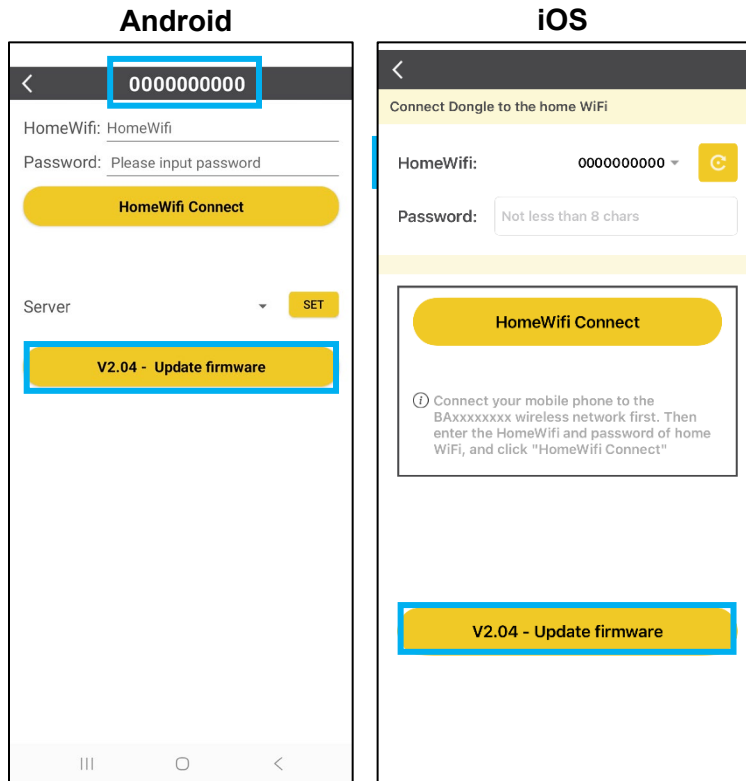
Android

0000000000

HomeWifi: HomeWifi

Password: Please input password

HomeWifi Connect

Server

SET

V2.04 - Update firmware

iOS

Connect Dongle to the home WiFi

HomeWifi: 0000000000

Password: Not less than 8 chars

HomeWifi Connect

Connect your mobile phone to the BAxxxxxxxx wireless network first. Then enter the HomeWifi and password of home WiFi, and click "HomeWifi Connect"

V2.04 - Update firmware